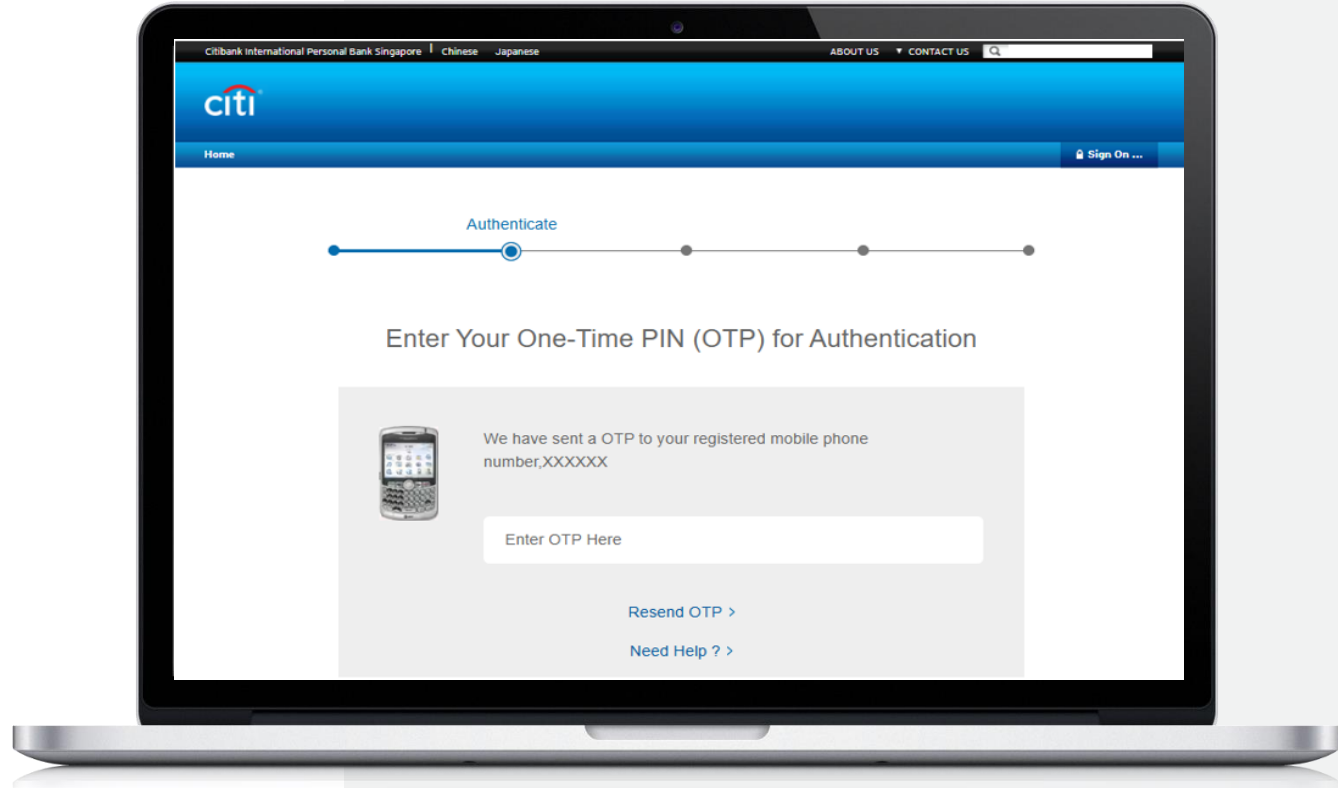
Citibank International Personal Bank Singapore | Chinese Japanese

ABOUT US ▼ CONTACT US

citi

Home

Sign On ...

Authenticate

Enter Your One-Time PIN (OTP) for Authentication

We have sent a OTP to your registered mobile phone number,XXXXXX

Enter OTP Here

Resend OTP >

Need Help ? >